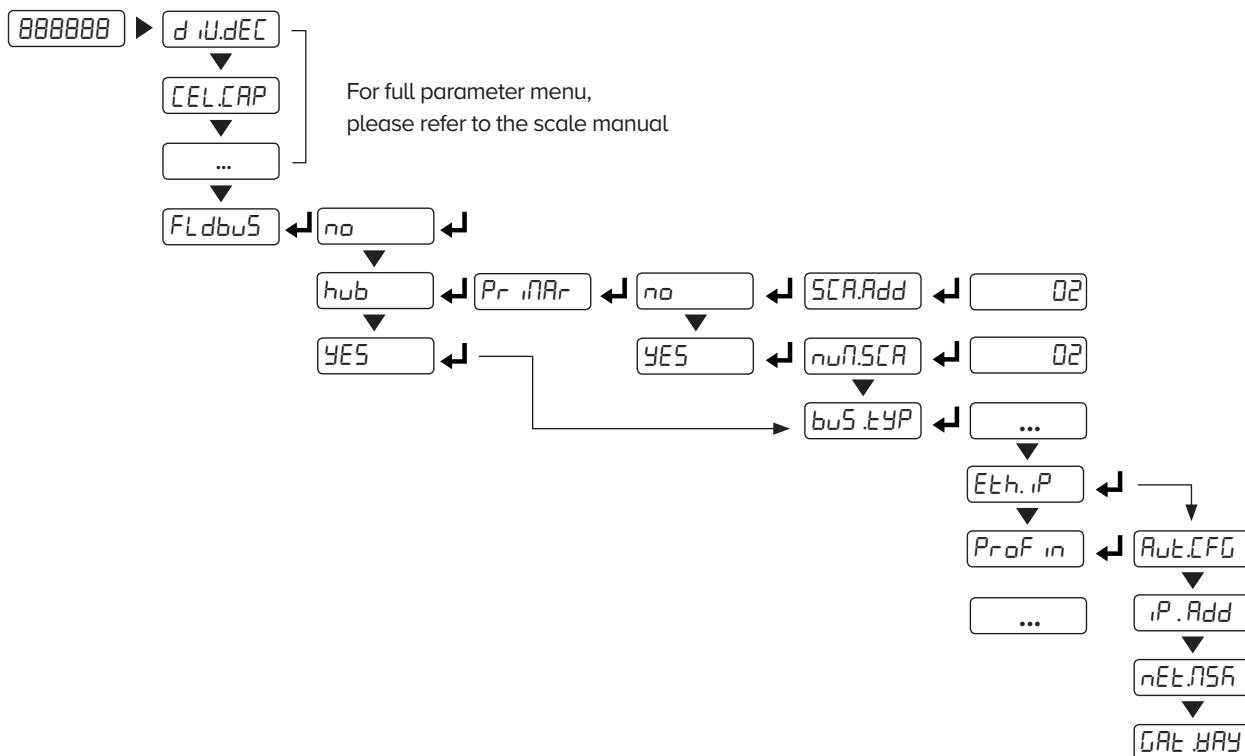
888888

d iU.dEC

CEL.CAP

...

For full parameter menu, please refer to the scale manual

FLdbuS

no

hub

Pr iMAr

no

SCA.Add

02

YES

YES

nuM.SCA

02

buS.tYP

...

Eth.iP

ProF in

AUt.CFG

...

iP.Add

nEt.MSK

GAt.WAY